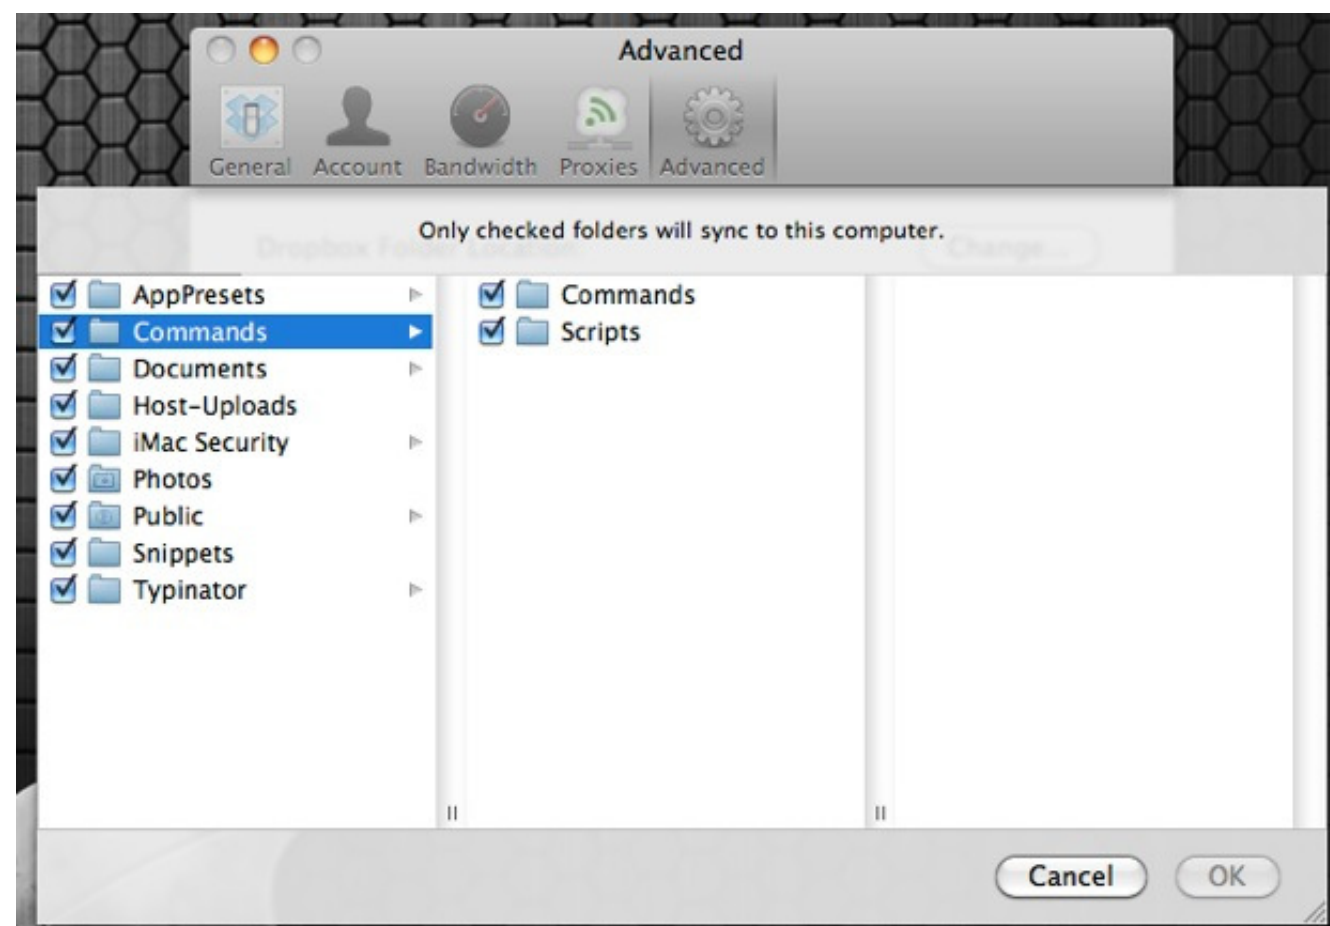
Advanced

General Account Bandwidth Proxies Advanced

Only checked folders will sync to this computer.

Dropbox Folder Location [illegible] Change...

AppPresets
Commands
Documents
Host-Uploads
iMac Security
Photos
Public
Snippets
Typinator

Commands
Scripts

Cancel OK